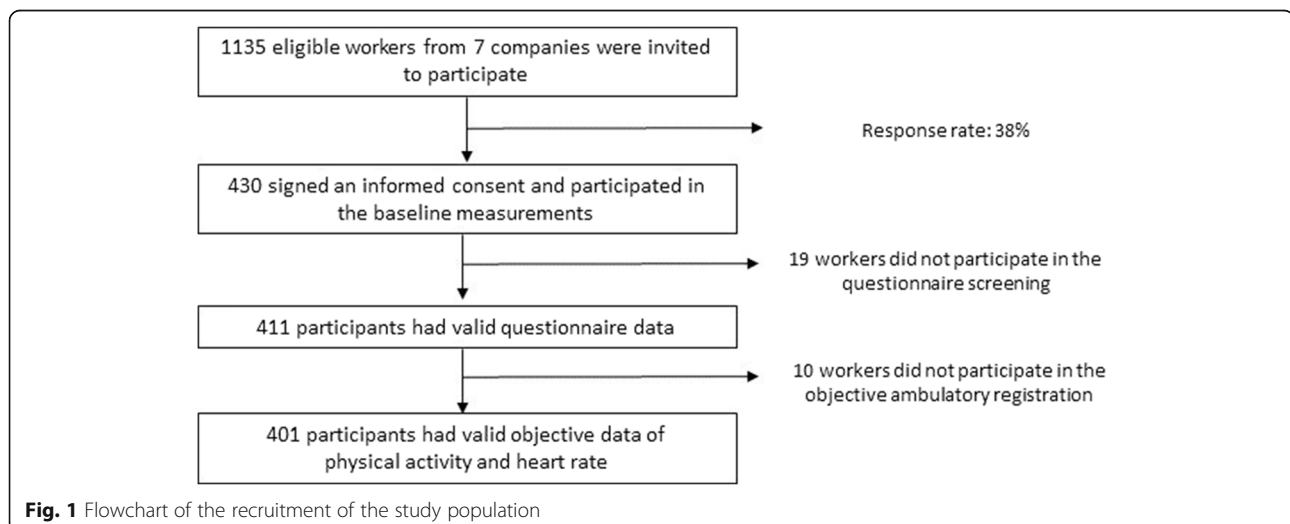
1135 eligible workers from 7 companies were invited to participate

Response rate: 38%

430 signed an informed consent and participated in the baseline measurements

19 workers did not participate in the questionnaire screening

411 participants had valid questionnaire data

10 workers did not participate in the objective ambulatory registration

401 participants had valid objective data of physical activity and heart rate

**Fig. 1** Flowchart of the recruitment of the study population